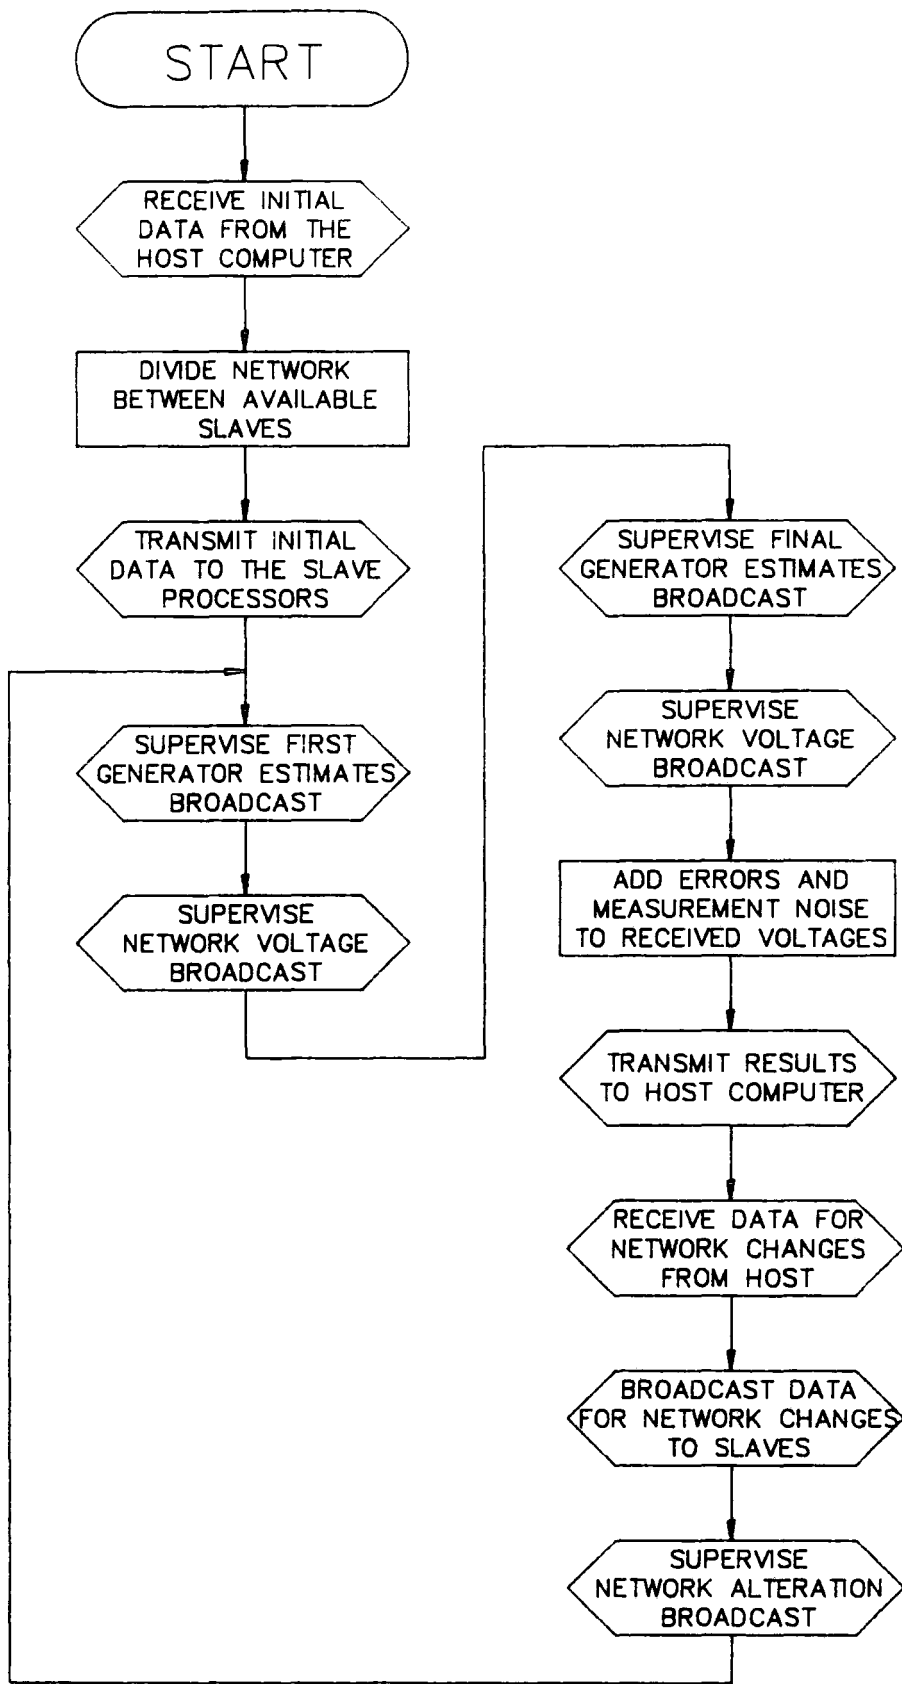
START

RECEIVE INITIAL DATA FROM THE HOST COMPUTER

DIVIDE NETWORK BETWEEN AVAILABLE SLAVES

TRANSMIT INITIAL DATA TO THE SLAVE PROCESSORS

SUPERVISE FIRST GENERATOR ESTIMATES BROADCAST

SUPERVISE NETWORK VOLTAGE BROADCAST

SUPERVISE FINAL GENERATOR ESTIMATES BROADCAST

SUPERVISE NETWORK VOLTAGE BROADCAST

ADD ERRORS AND MEASUREMENT NOISE TO RECEIVED VOLTAGES

TRANSMIT RESULTS TO HOST COMPUTER

RECEIVE DATA FOR NETWORK CHANGES FROM HOST

BROADCAST DATA FOR NETWORK CHANGES TO SLAVES

SUPERVISE NETWORK ALTERATION BROADCAST